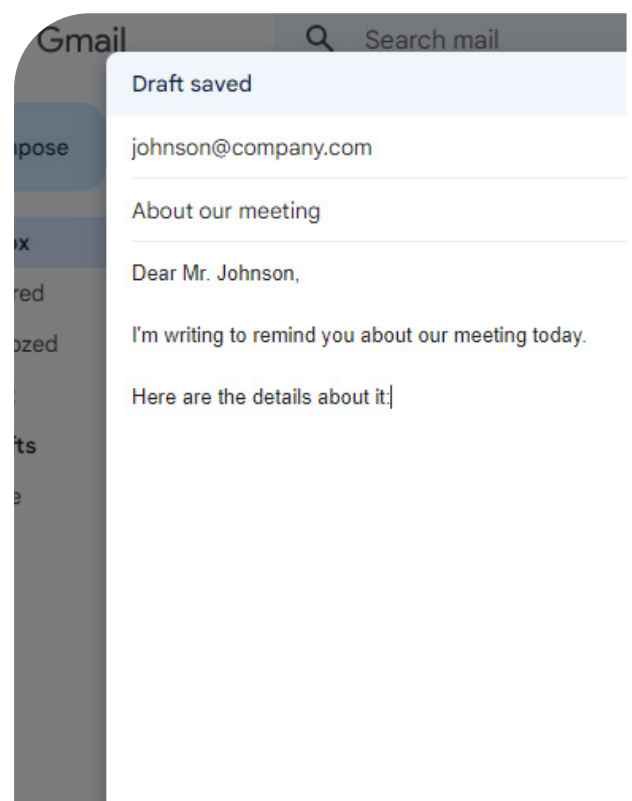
Gmail

Search mail

npose

ox

red

ozed

fts

e

Draft saved

johnson@company.com

About our meeting

Dear Mr. Johnson,

I'm writing to remind you about our meeting today.

Here are the details about it: